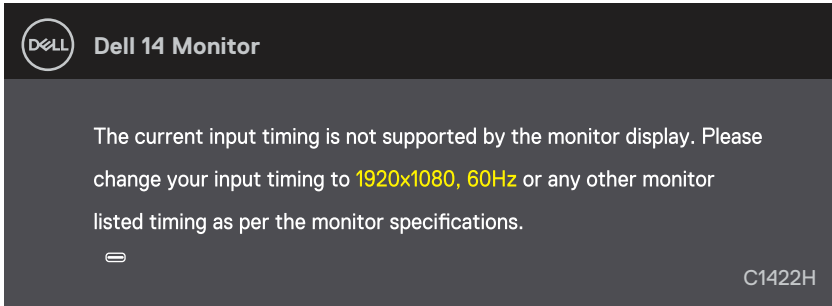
DELL

Dell 14 Monitor

The current input timing is not supported by the monitor display. Please change your input timing to 1920x1080, 60Hz or any other monitor listed timing as per the monitor specifications.

C1422H